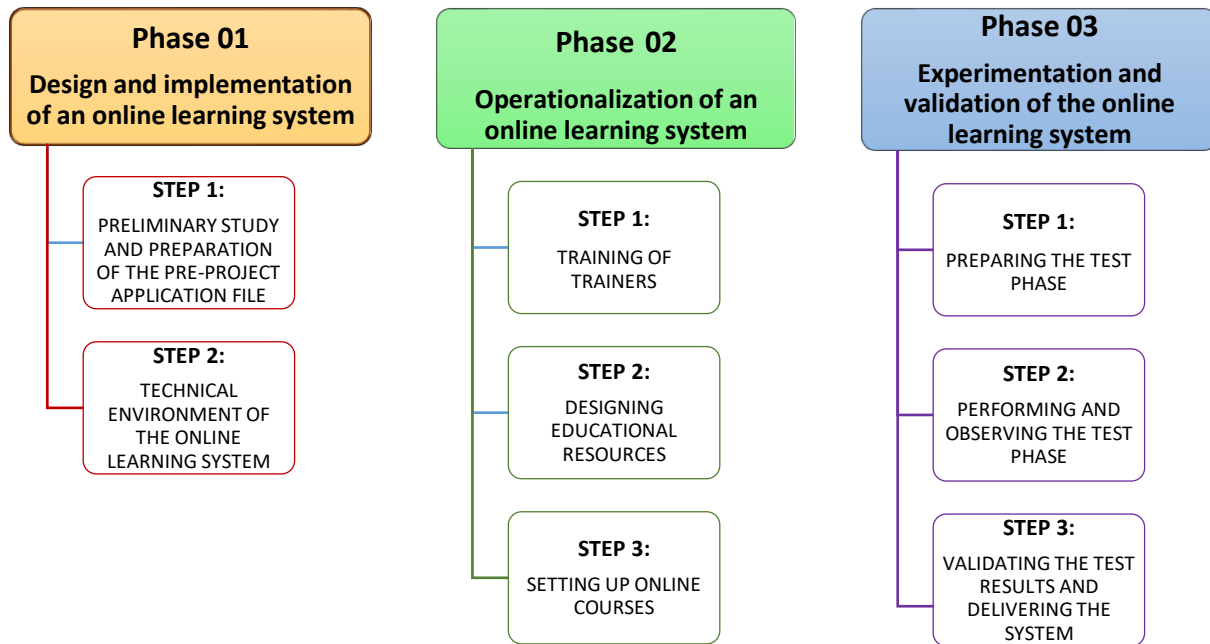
Phase 01

Design and implementation of an online learning system

STEP 1:

PRELIMINARY STUDY AND PREPARATION OF THE PRE-PROJECT APPLICATION FILE

STEP 2:

TECHNICAL ENVIRONMENT OF THE ONLINE LEARNING SYSTEM

Phase 02

Operationalization of an online learning system

STEP 1:

TRAINING OF TRAINERS

STEP 2:

DESIGNING EDUCATIONAL RESOURCES

STEP 3:

SETTING UP ONLINE COURSES

Phase 03

Experimentation and validation of the online learning system

STEP 1:

PREPARING THE TEST PHASE

STEP 2:

PERFORMING AND OBSERVING THE TEST PHASE

STEP 3:

VALIDATING THE TEST RESULTS AND DELIVERING THE SYSTEM